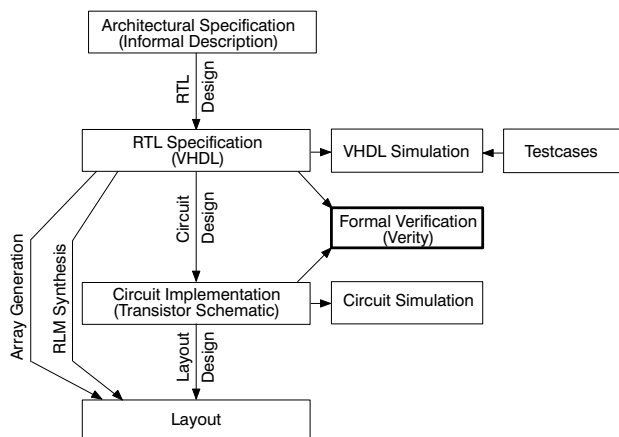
Architectural Specification
(Informal Description)

RTL
Design

RTL Specification
(VHDL)

VHDL Simulation

Testcases

Circuit
Design

Formal Verification
(Verity)

Array Generation

RLM Synthesis

Circuit Implementation
(Transistor Schematic)

Circuit Simulation

Layout
Design

Layout